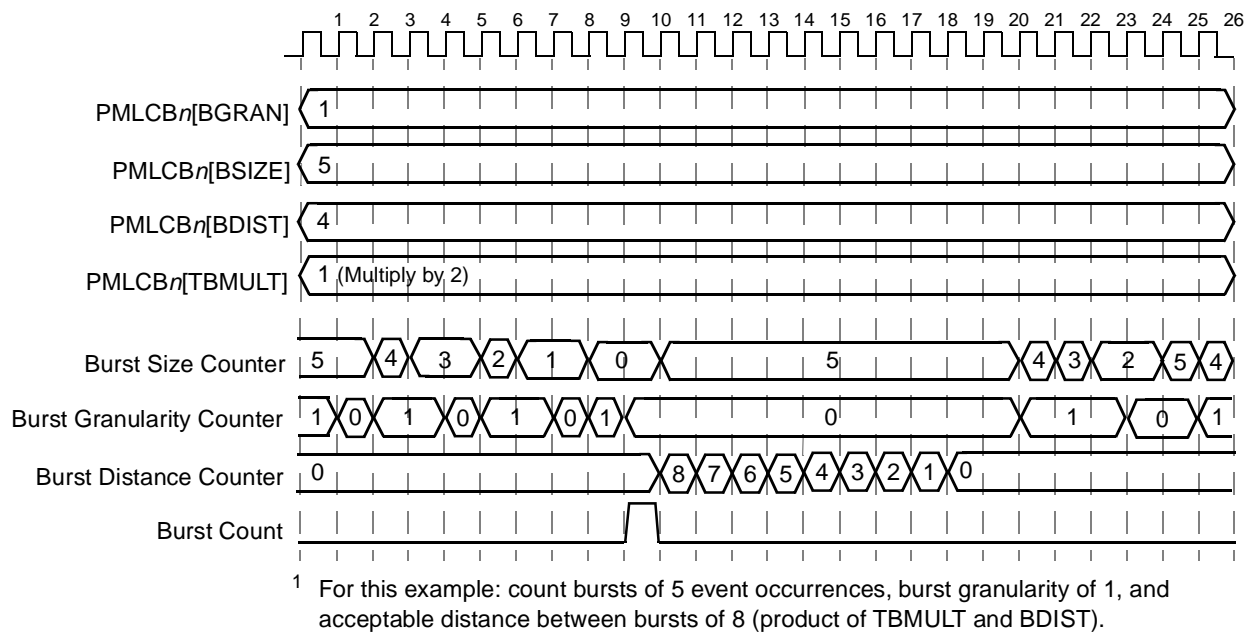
1 2 3 4 5 6 7 8 9 10 11 12 13 14 15 16 17 18 19 20 21 22 23 24 25 26

PMLCB*n*[BGRAN] 1

PMLCB*n*[BSIZE] 5

PMLCB*n*[BDIST] 4

PMLCB*n*[TBMULT] 1 (Multiply by 2)

Burst Size Counter 5 4 3 2 1 0 5 4 3 2 5 4

Burst Granularity Counter 1 0 1 0 1 0 1 0 1 0 1

Burst Distance Counter 0 8 7 6 5 4 3 2 1 0

Burst Count

$^1$ For this example: count bursts of 5 event occurrences, burst granularity of 1, and acceptable distance between bursts of 8 (product of TBMULT and BDIST).